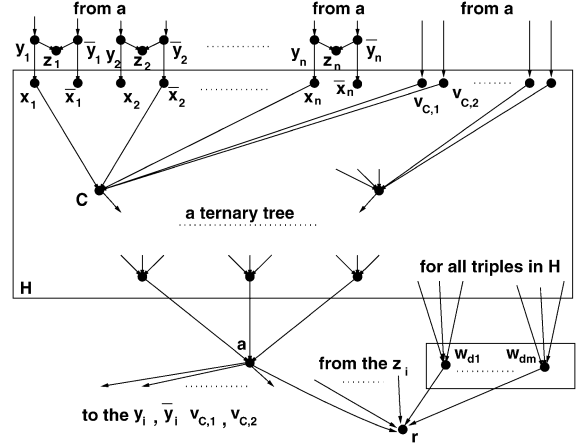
from a

from a

from a

$y_1$ $z_1$ $\overline{y}_1$ $y_2$ $z_2$ $\overline{y}_2$ ......... $y_n$ $z_n$ $\overline{y}_n$

$x_1$ $\overline{x}_1$ $x_2$ $\overline{x}_2$ ......... $x_n$ $\overline{x}_n$ $v_{C,1}$ $v_{C,2}$ .......

C

a ternary tree

..............

H

for all triples in H

a

from the $z_i$

$w_{d1}$ ............ $w_{dm}$

..............

to the $y_i$ , $\overline{y}_i$ $v_{C,1}$ , $v_{C,2}$

r